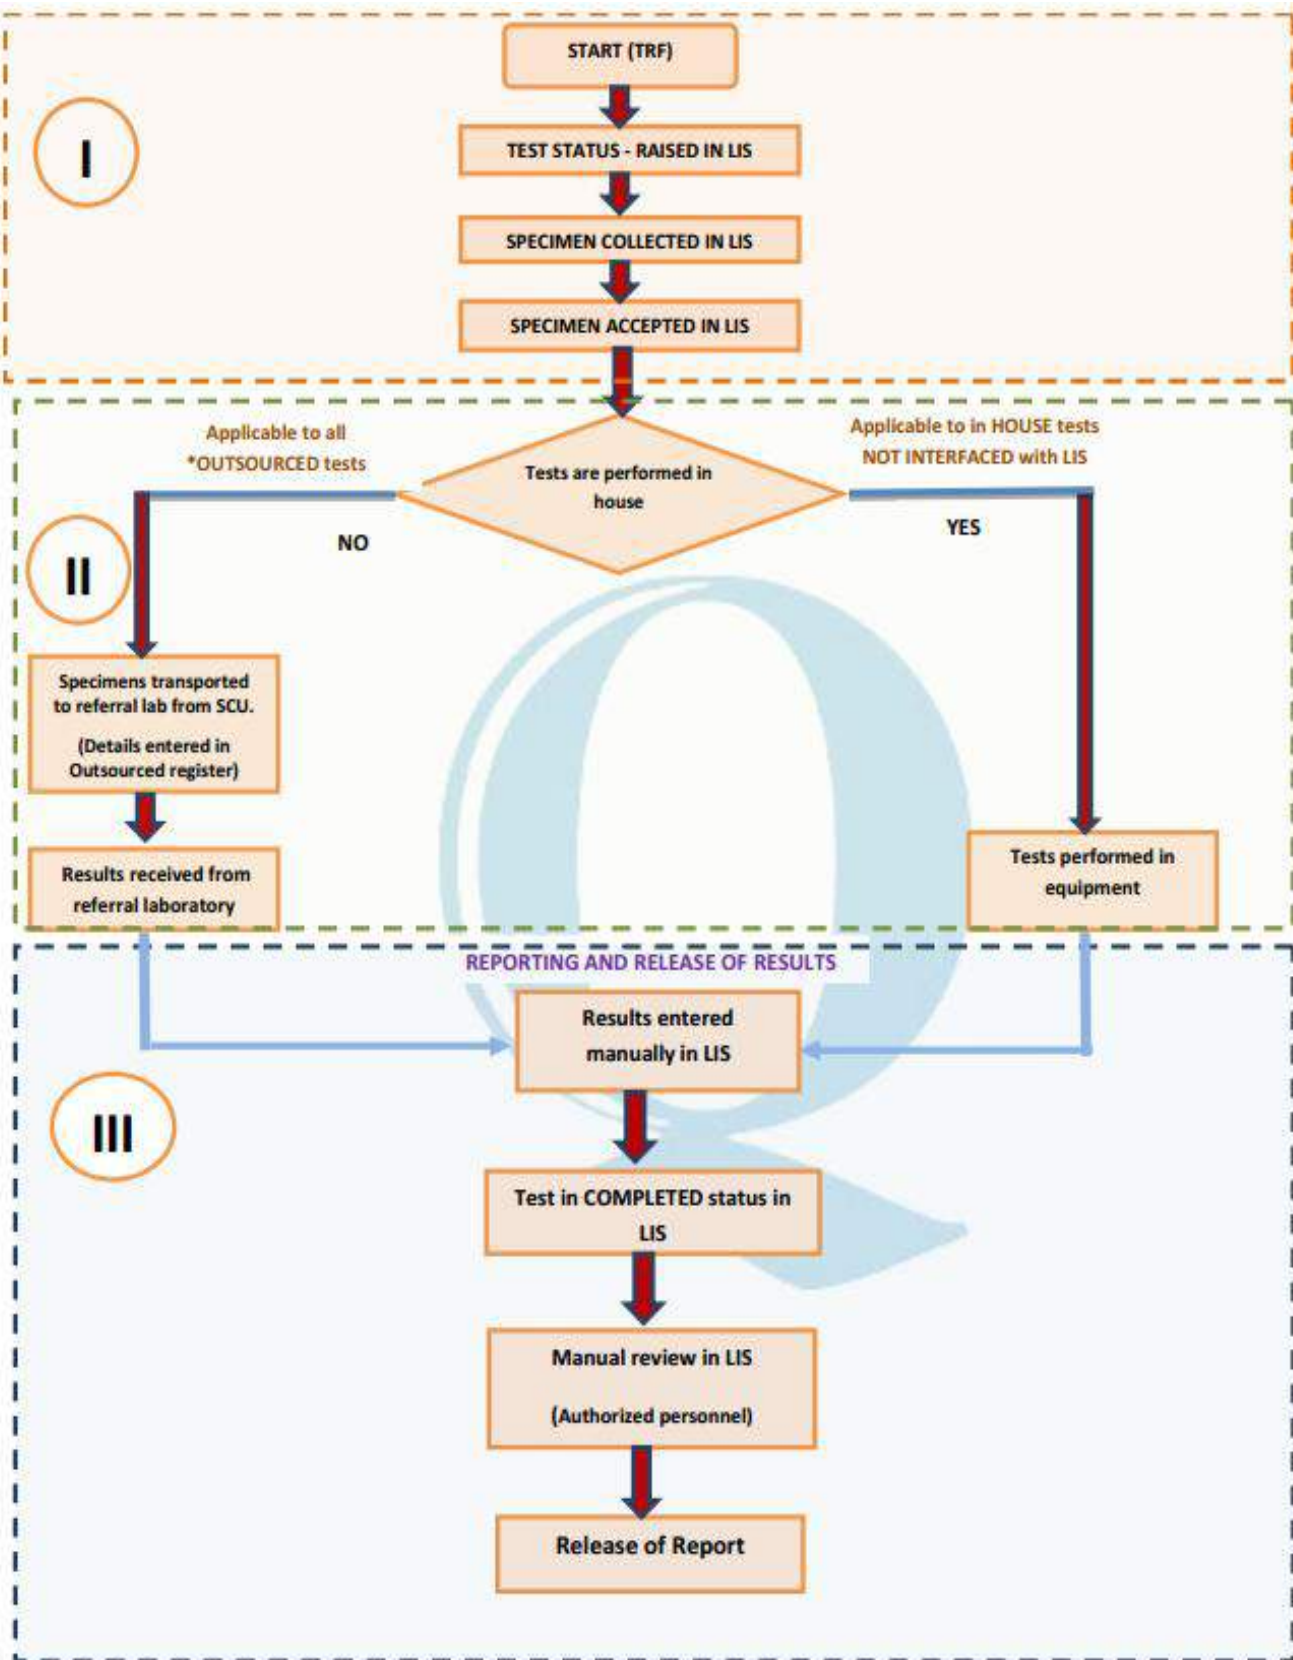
I

START (TRF)

TEST STATUS - RAISED IN LIS

SPECIMEN COLLECTED IN LIS

SPECIMEN ACCEPTED IN LIS

II

Applicable to all *OUTSOURCED tests

Tests are performed in house

Applicable to in HOUSE tests NOT INTERFACED with LIS

NO

YES

Specimens transported to referral lab from SCU.

(Details entered in Outsourced register)

Results received from referral laboratory

Tests performed in equipment

REPORTING AND RELEASE OF RESULTS

III

Results entered manually in LIS

Test in COMPLETED status in LIS

Manual review in LIS

(Authorized personnel)

Release of Report